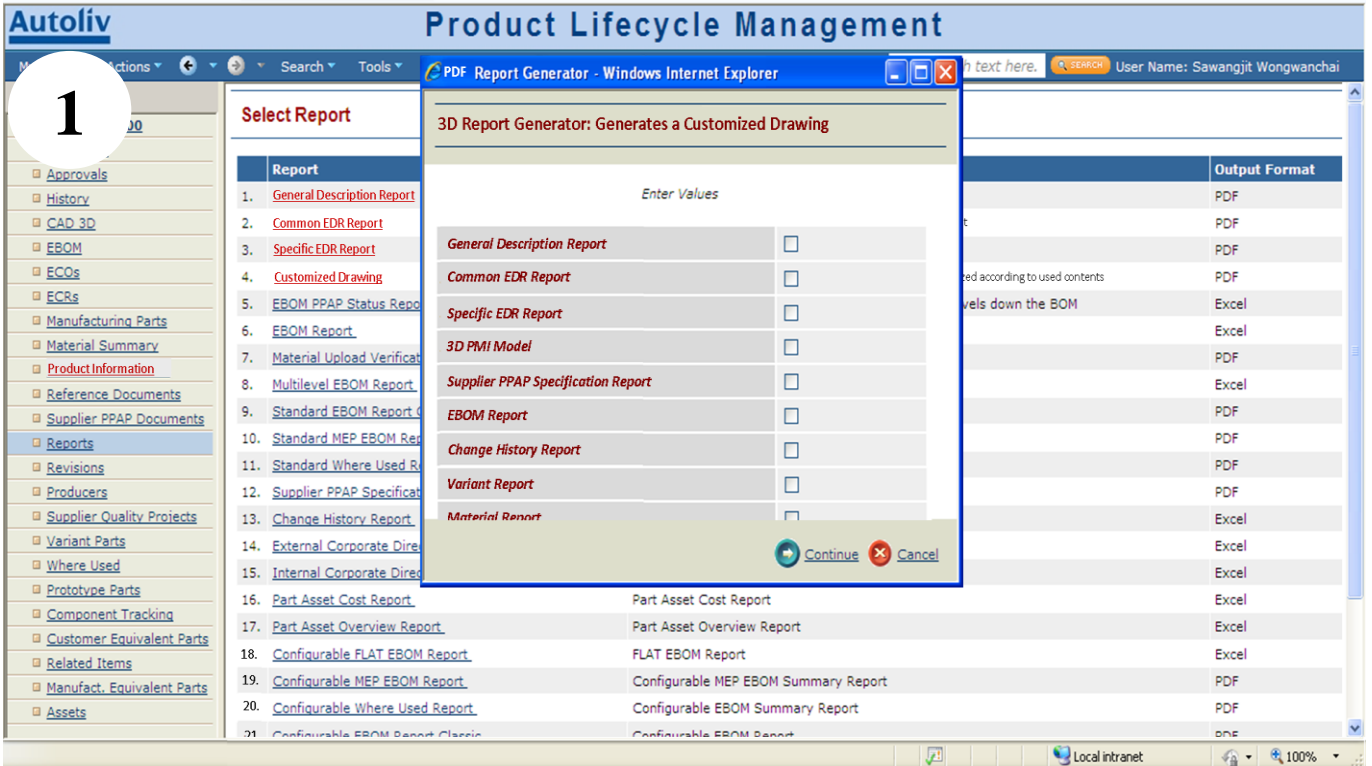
Autoliv

Product Lifecycle Management

Actions Search Tools h text here. SEARCH User Name: Sawangjit Wongwanchai

1

00

Approvals
History
CAD 3D
EBOM
ECOs
ECRs
Manufacturing Parts
Material Summary
Product Information
Reference Documents
Supplier PPAP Documents
Reports
Revisions
Producers
Supplier Quality Projects
Variant Parts
Where Used
Prototype Parts
Component Tracking
Customer Equivalent Parts
Related Items
Manufact. Equivalent Parts
Assets

Select Report

| | Report | | Output Format |
|---|---|---|---|
| 1. | General Description Report | | PDF |
| 2. | Common EDR Report | t | PDF |
| 3. | Specific EDR Report | | PDF |
| 4. | Customized Drawing | ced according to used contents | PDF |
| 5. | EBOM PPAP Status Repo | vels down the BOM | Excel |
| 6. | EBOM Report | | Excel |
| 7. | Material Upload Verificat | | PDF |
| 8. | Multilevel EBOM Report | | Excel |
| 9. | Standard EBOM Report | | PDF |
| 10. | Standard MEP EBOM Rep | | PDF |
| 11. | Standard Where Used R | | PDF |
| 12. | Supplier PPAP Specificat | | PDF |
| 13. | Change History Report | | Excel |
| 14. | External Corporate Dire | | Excel |
| 15. | Internal Corporate Dire | | Excel |
| 16. | Part Asset Cost Report | Part Asset Cost Report | Excel |
| 17. | Part Asset Overview Report | Part Asset Overview Report | Excel |
| 18. | Configurable FLAT EBOM Report | FLAT EBOM Report | Excel |
| 19. | Configurable MEP EBOM Report | Configurable MEP EBOM Summary Report | PDF |
| 20. | Configurable Where Used Report | Configurable EBOM Summary Report | PDF |
| 21 | Configurable EBOM Report Classic | Configurable EBOM Report | PDF |

PDF Report Generator - Windows Internet Explorer

3D Report Generator: Generates a Customized Drawing

Enter Values

General Description Report
Common EDR Report
Specific EDR Report
3D PMI Model
Supplier PPAP Specification Report
EBOM Report
Change History Report
Variant Report
Material Report

Continue Cancel

Local intranet 100%